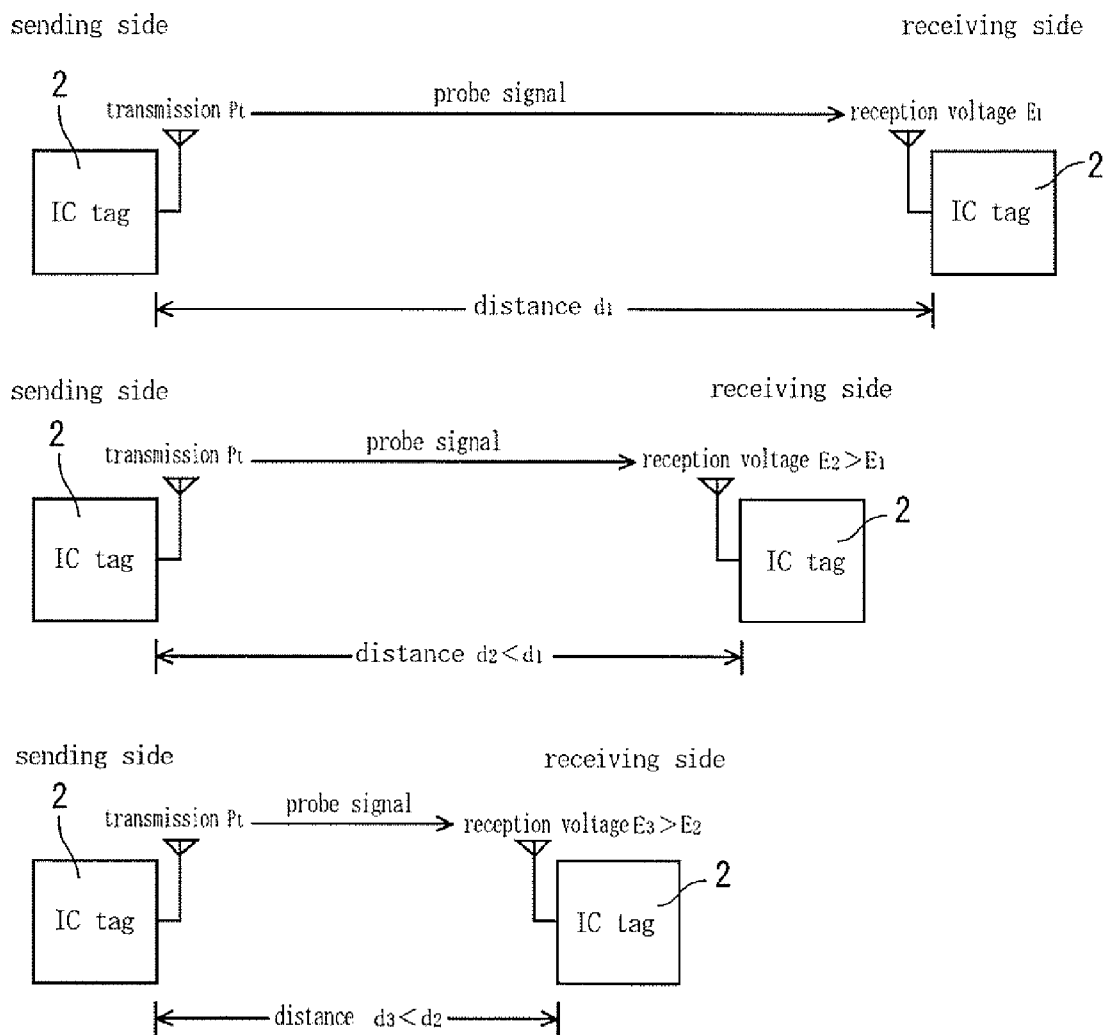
sending side

receiving side

2

transmission Pt

probe signal

reception voltage $E_1$

IC tag

IC tag

2

distance $d_1$

sending side

receiving side

2

transmission Pt

probe signal

reception voltage $E_2 > E_1$

IC tag

IC tag

2

distance $d_2 < d_1$

sending side

receiving side

2

transmission Pt

probe signal

reception voltage $E_3 > E_2$

IC tag

IC Lag

2

distance $d_3 < d_2$